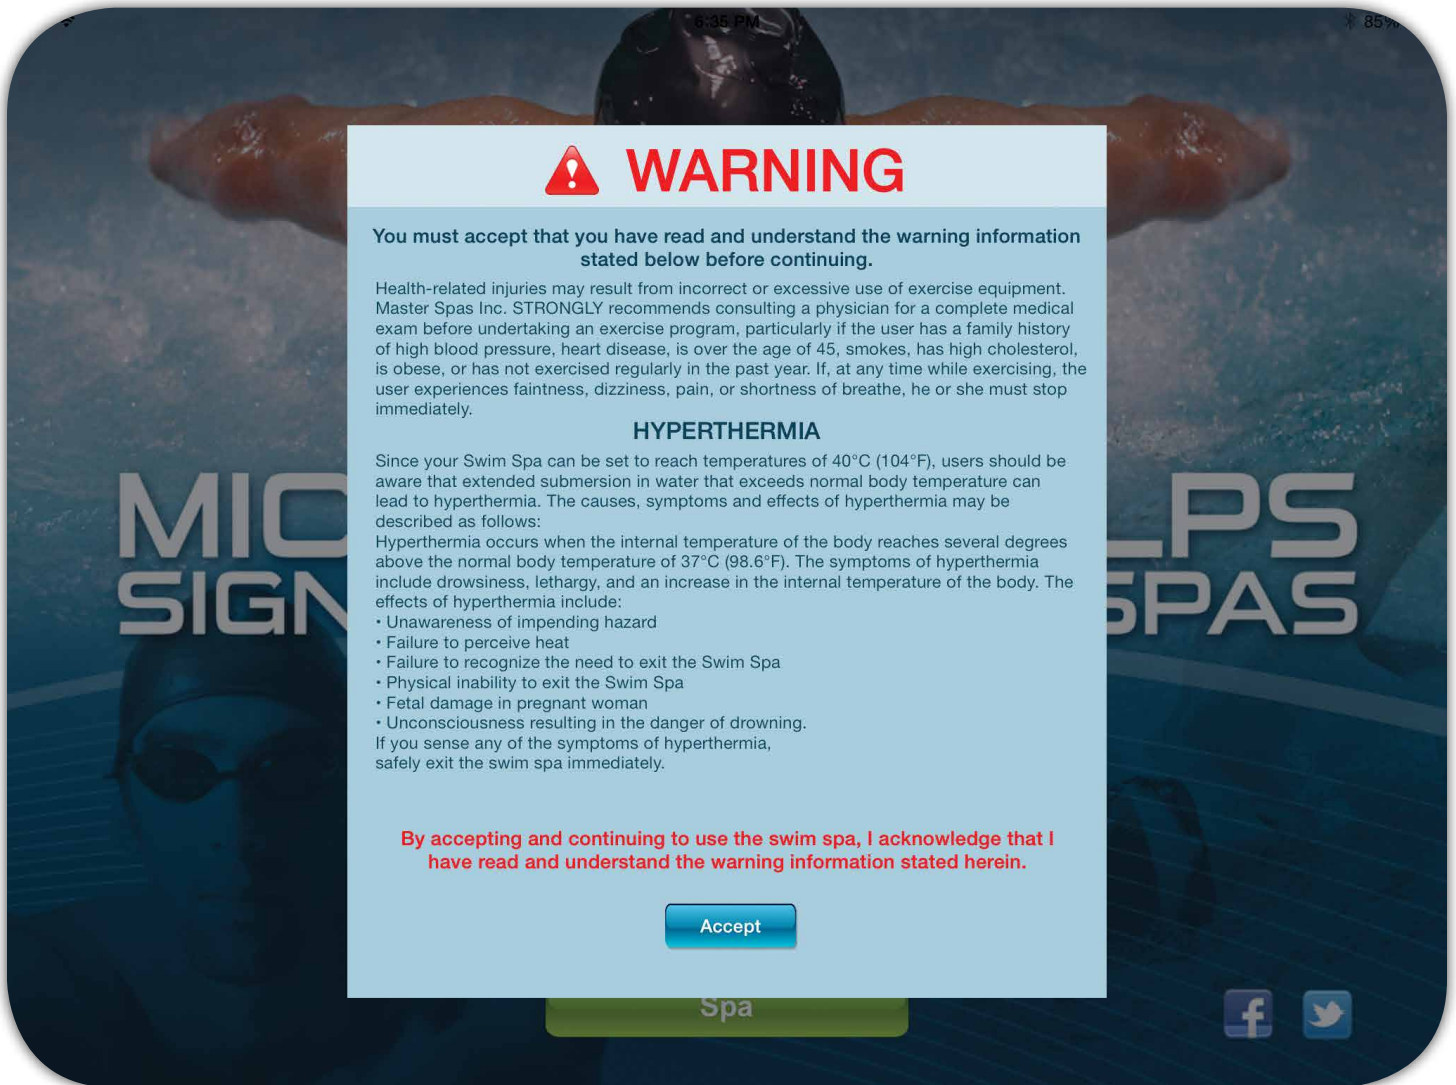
6:35 PM

85%

MIC

SIGN

LPS

SPAS

WARNING

You must accept that you have read and understand the warning information stated below before continuing.

Health-related injuries may result from incorrect or excessive use of exercise equipment. Master Spas Inc. STRONGLY recommends consulting a physician for a complete medical exam before undertaking an exercise program, particularly if the user has a family history of high blood pressure, heart disease, is over the age of 45, smokes, has high cholesterol, is obese, or has not exercised regularly in the past year. If, at any time while exercising, the user experiences faintness, dizziness, pain, or shortness of breathe, he or she must stop immediately.

HYPERTHERMIA

Since your Swim Spa can be set to reach temperatures of 40°C (104°F), users should be aware that extended submersion in water that exceeds normal body temperature can lead to hyperthermia. The causes, symptoms and effects of hyperthermia may be described as follows:
Hyperthermia occurs when the internal temperature of the body reaches several degrees above the normal body temperature of 37°C (98.6°F). The symptoms of hyperthermia include drowsiness, lethargy, and an increase in the internal temperature of the body. The effects of hyperthermia include:
• Unawareness of impending hazard
• Failure to perceive heat
• Failure to recognize the need to exit the Swim Spa
• Physical inability to exit the Swim Spa
• Fetal damage in pregnant woman
• Unconsciousness resulting in the danger of drowning.
If you sense any of the symptoms of hyperthermia, safely exit the swim spa immediately.

By accepting and continuing to use the swim spa, I acknowledge that I have read and understand the warning information stated herein.

Accept

Spa